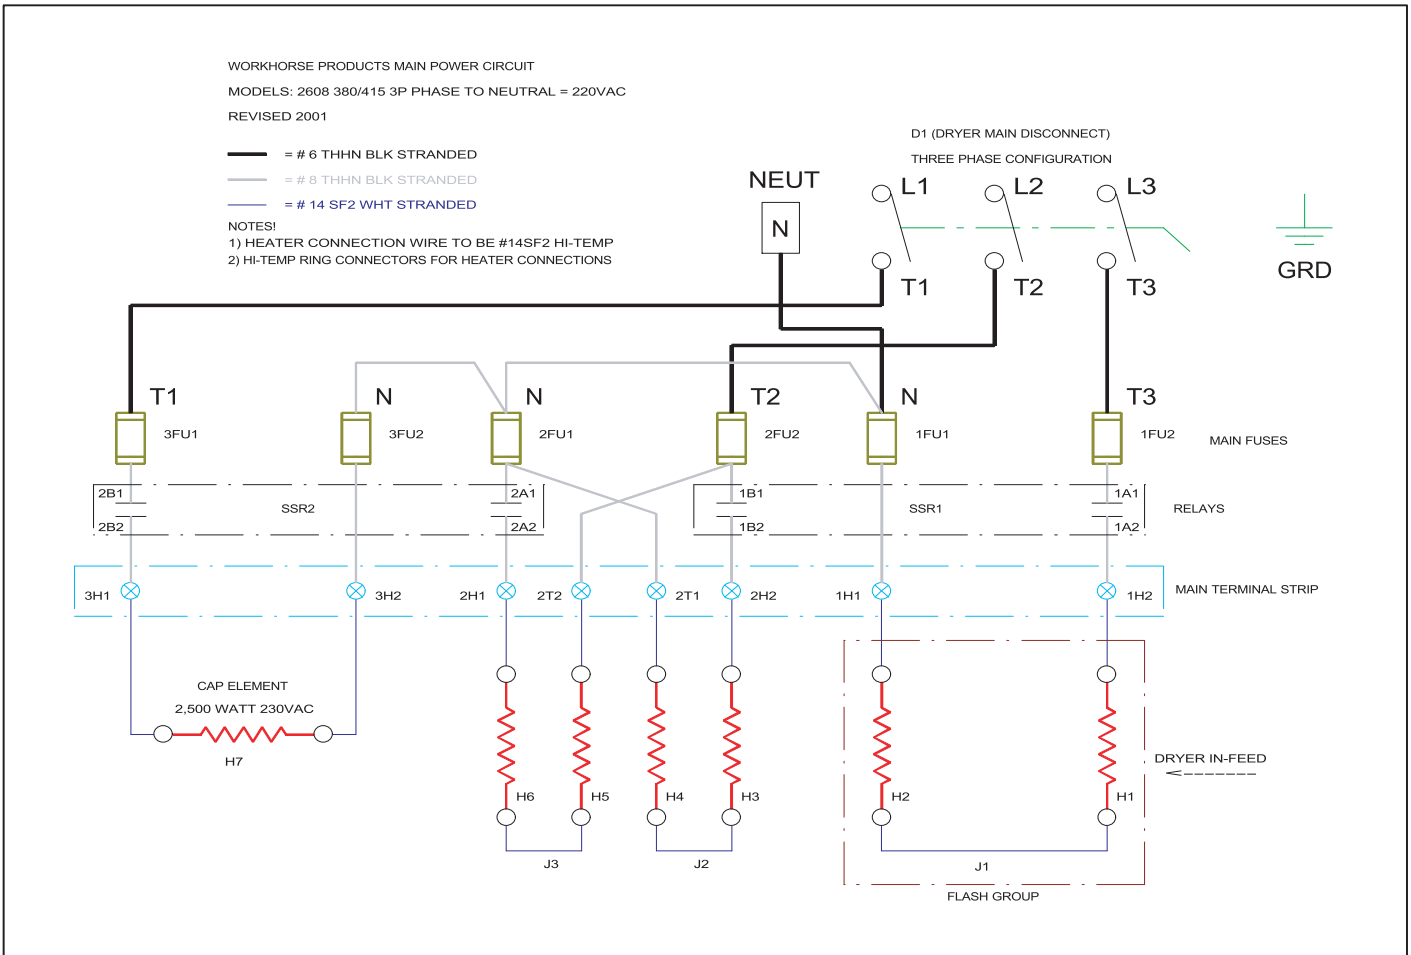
WORKHORSE PRODUCTS MAIN POWER CIRCUIT

MODELS: 2608 380/415 3P PHASE TO NEUTRAL = 220VAC

REVISED 2001

= # 6 THHN BLK STRANDED

= # 8 THHN BLK STRANDED

= # 14 SF2 WHT STRANDED

NOTES!
1) HEATER CONNECTION WIRE TO BE #14SF2 HI-TEMP
2) HI-TEMP RING CONNECTORS FOR HEATER CONNECTIONS

D1 (DRYER MAIN DISCONNECT)

THREE PHASE CONFIGURATION

NEUT

N

L1 L2 L3

T1 T2 T3

GRD

T1 N N T2 N T3

3FU1 3FU2 2FU1 2FU2 1FU1 1FU2

MAIN FUSES

2B1 2A1 1B1 1A1

SSR2 SSR1

2B2 2A2 1B2 1A2

RELAYS

3H1 3H2 2H1 2T2 2T1 2H2 1H1 1H2

MAIN TERMINAL STRIP

CAP ELEMENT

2,500 WATT 230VAC

H7

H6 H5 H4 H3 H2 H1

DRYER IN-FEED
<-------

J3 J2 J1

FLASH GROUP